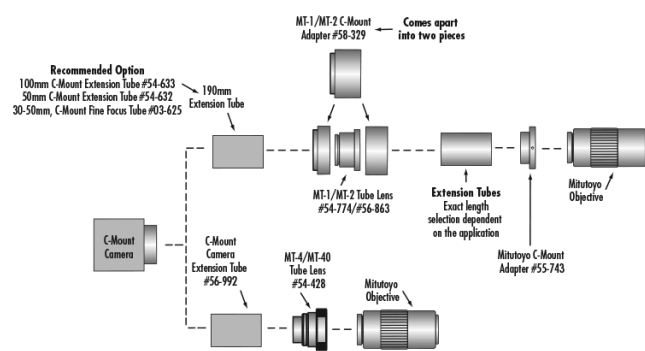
Recommended Option
100mm C-Mount Extension Tube #54-633
50mm C-Mount Extension Tube #54-632
30-50mm, C-Mount Fine Focus Tube #03-625

190mm Extension Tube

MT-1/MT-2 C-Mount Adapter #58-329

Comes apart into two pieces

MT-1/MT-2 Tube Lens #54-774/#56-863

Extension Tubes
Exact length selection dependent on the application

Mitutoyo C-Mount Adapter #55-743

Mitutoyo Objective

C-Mount Camera

C-Mount Camera Extension Tube #56-992

MT-4/MT-40 Tube Lens #54-428

Mitutoyo Objective